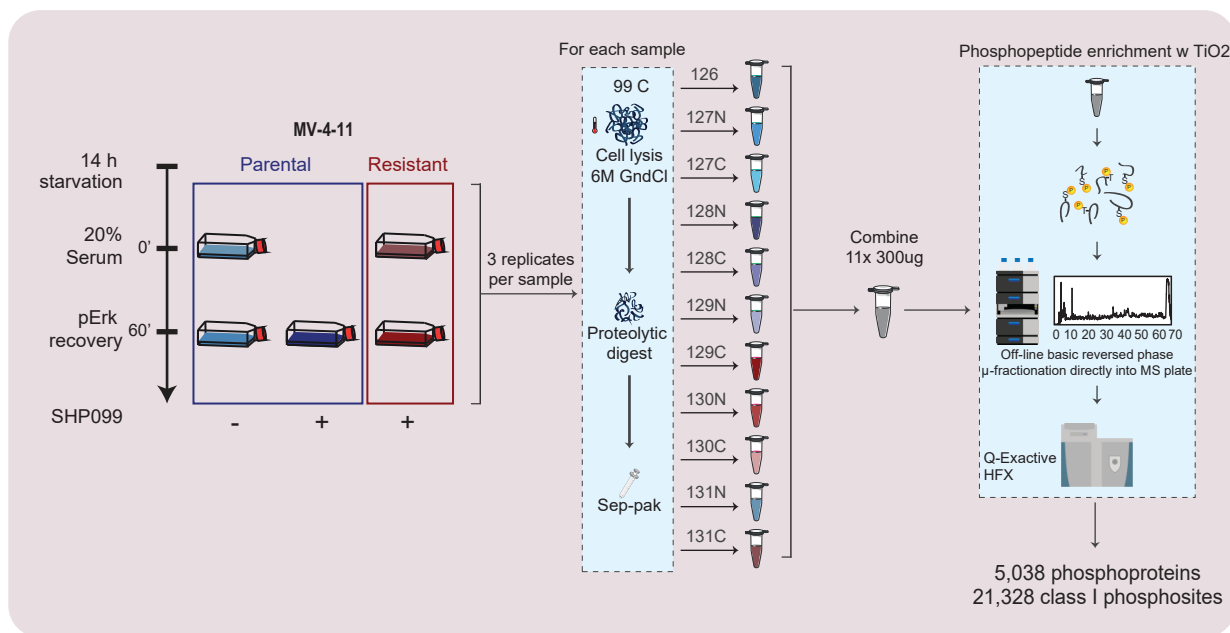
MV-4-11

14 h starvation

20% Serum

0'

pErk recovery

60'

SHP099

Parental

Resistant

-

+

+

3 replicates per sample

For each sample

99 C

Cell lysis 6M GndCl

Proteolytic digest

Sep-pak

126

127N

127C

128N

128C

129N

129C

130N

130C

131N

131C

Combine 11x 300ug

Phosphopeptide enrichment w TiO2

P

0 10 20 30 40 50 60 70

Off-line basic reversed phase µ-fractionation directly into MS plate

Q-Exactive HFX

5,038 phosphoproteins
21,328 class I phosphosites